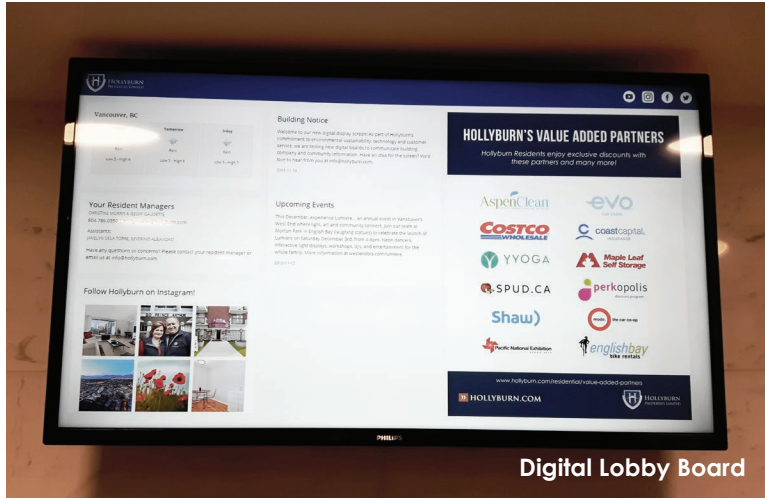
HOLLYBURN

Vancouver, BC

Tomorrow

Friday

Building Notice

Welcome to our new digital display screen! As part of Hollyburn's commitment to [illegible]

Your Resident Managers

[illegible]

Have any questions or concerns? Please contact your resident manager or email us at info@hollyburn.com.

Upcoming Events

This December, experience Lumiere... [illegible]

Follow Hollyburn on Instagram!

HOLLYBURN'S VALUE ADDED PARTNERS

Hollyburn Residents enjoy exclusive discounts with these partners and many more!

AspenClean

evo

COSTCO WHOLESALE

coastcapital

YYOGA

Maple Leaf Self Storage

SPUD.CA

perkopolis

Shaw)

modo the car co-op

Pacific National Exhibition

englishbay bike rentals

www.hollyburn.com/residential/value-added-partners

HOLLYBURN.COM

HOLLYBURN

PHILIPS

Digital Lobby Board